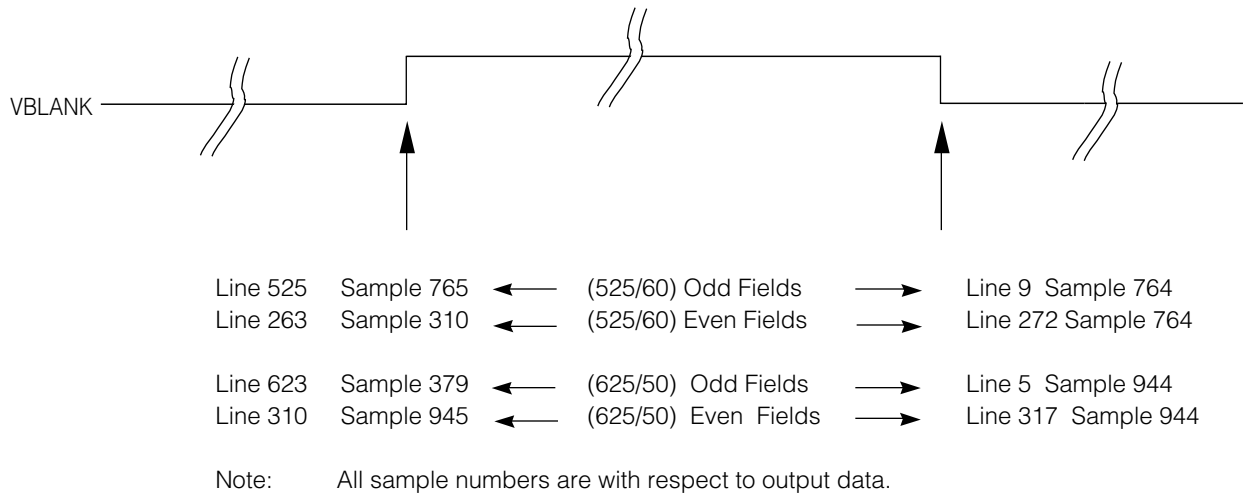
VBLANK

Line 525 Sample 765 ← (525/60) Odd Fields → Line 9 Sample 764
Line 263 Sample 310 ← (525/60) Even Fields → Line 272 Sample 764

Line 623 Sample 379 ← (625/50) Odd Fields → Line 5 Sample 944
Line 310 Sample 945 ← (625/50) Even Fields → Line 317 Sample 944

Note: All sample numbers are with respect to output data.